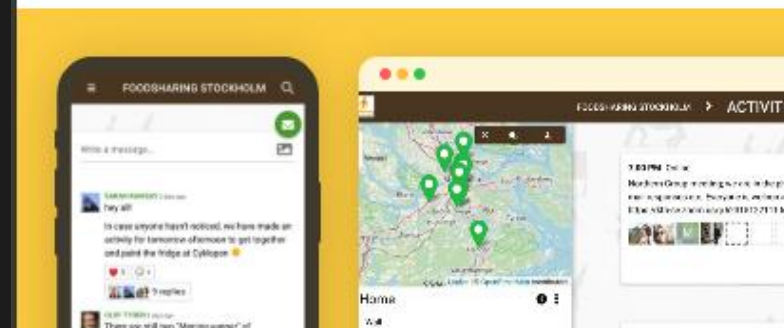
FOODSHARING STOCKHOLM

Write a message...

SARAH RAMSEY

hey all!

In case anyone hasn't noticed, we have made an activity for tomorrow afternoon to get together and paint the fridge at Cyklopen

3 replies

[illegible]

FOODSHARING STOCKHOLM > ACTIVIT

7:00 PM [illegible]

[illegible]

Home

Wall